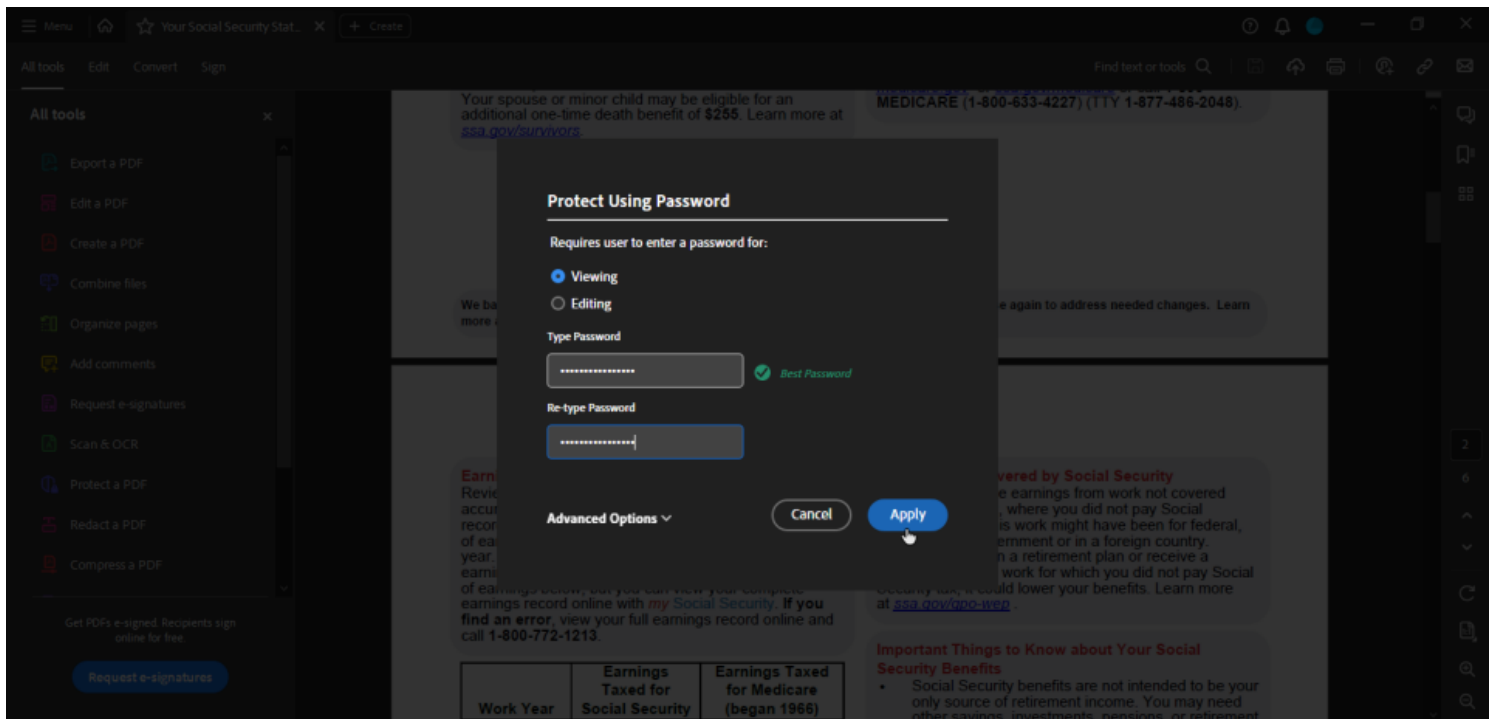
Menu Your Social Security Stat... + Create

All tools Edit Convert Sign

Find text or tools

All tools

Export a PDF
Edit a PDF
Create a PDF
Combine files
Organize pages
Add comments
Request e-signatures
Scan & OCR
Protect a PDF
Redact a PDF
Compress a PDF

Get PDFs e-signed. Recipients sign online for free.

Request e-signatures

Your spouse or minor child may be eligible for an additional one-time death benefit of **$255**. Learn more at ssa.gov/survivors.

MEDICARE (1-800-633-4227) (TTY 1-877-486-2048).

We ba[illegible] more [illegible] e again to address needed changes. Learn

Protect Using Password

Requires user to enter a password for:

Viewing

Editing

Type Password

••••••••••••••••

Best Password

Re-type Password

••••••••••••••••

Advanced Options

Cancel

Apply

Earn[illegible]
Revie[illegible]
accu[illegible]
reco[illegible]
of ea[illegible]
year.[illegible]
earni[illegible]
of earnings below, but you can view your complete earnings record online with my Social Security. **If you find an error**, view your full earnings record online and call **1-800-772-1213**.

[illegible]vered by Social Security
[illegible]e earnings from work not covered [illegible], where you did not pay Social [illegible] is work might have been for federal, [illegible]ernment or in a foreign country. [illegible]n a retirement plan or receive a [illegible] work for which you did not pay Social Security tax, it could lower your benefits. Learn more at ssa.gov/gpo-wep .

Important Things to Know about Your Social Security Benefits

• Social Security benefits are not intended to be your only source of retirement income. You may need

| Work Year | Earnings Taxed for Social Security | Earnings Taxed for Medicare (began 1966) |
|---|---|---|

2
6